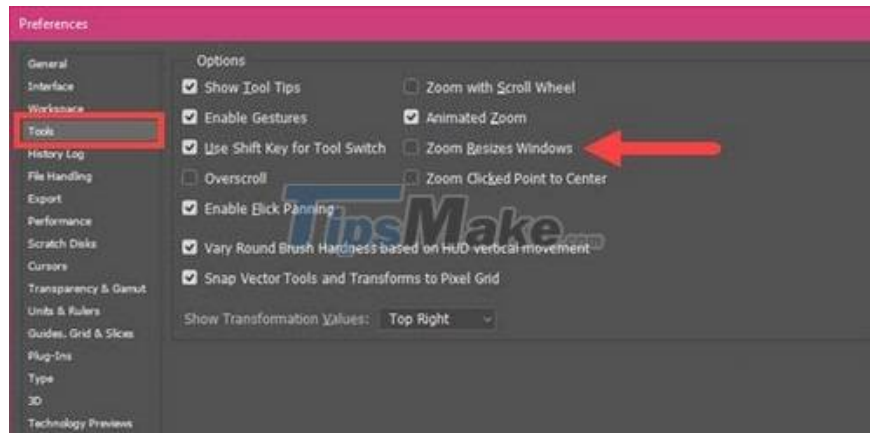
Preferences

General
Interface
Workspace
Tools
History Log
File Handling
Export
Performance
Scratch Disks
Cursors
Transparency & Gamut
Units & Rulers
Guides, Grid & Slices
Plug-Ins
Type
3D
Technology Previews

Options

Show Tool Tips
Zoom with Scroll Wheel
Enable Gestures
Animated Zoom
Use Shift Key for Tool Switch
Zoom Resizes Windows
Overscroll
Zoom Clicked Point to Center
Enable Flick Panning

Vary Round Brush Hardness based on HUD vertical movement
Snap Vector Tools and Transforms to Pixel Grid

Show Transformation Values: Top Right

TipsMake.com